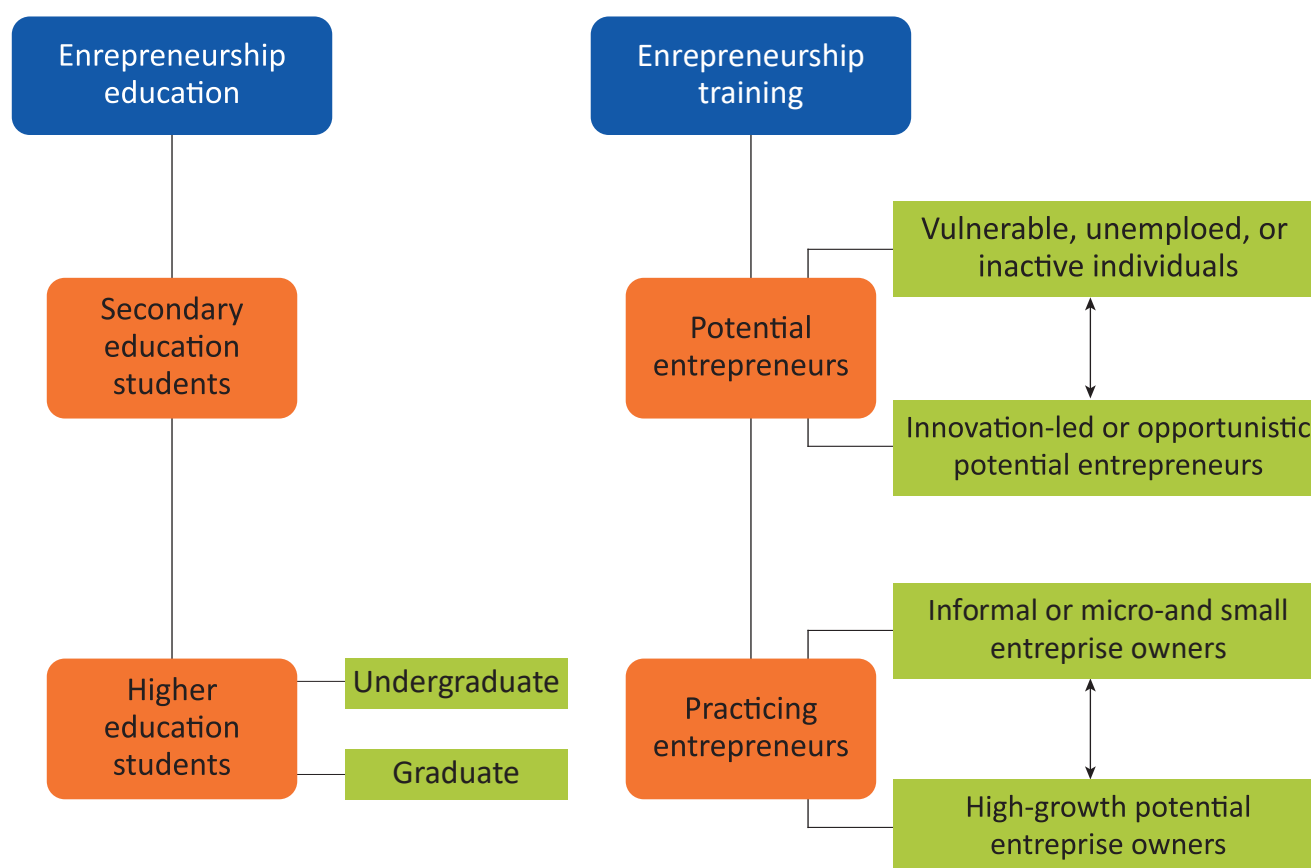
Enrepreneurship education

Secondary education students

Higher education students

Undergraduate

Graduate

Enrepreneurship training

Potential entrepreneurs

Vulnerable, unemploed, or inactive individuals

Innovation-led or opportunistic potential entrepreneurs

Practicing entrepreneurs

Informal or micro-and small entreprise owners

High-growth potential entreprise owners